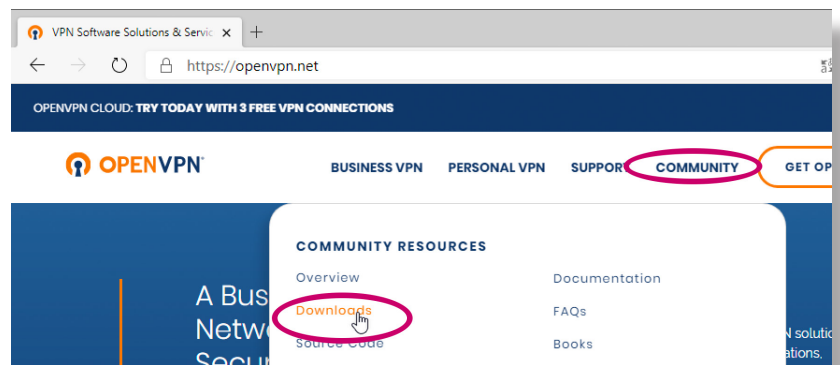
VPN Software Solutions & Servic ×
+
https://openvpn.net

OPENVPN CLOUD: TRY TODAY WITH 3 FREE VPN CONNECTIONS

OPENVPN
BUSINESS VPN
PERSONAL VPN
SUPPOR
COMMUNITY
GET OP

COMMUNITY RESOURCES
Overview
Downloads
Source Code
Documentation
FAQs
Books

A Bus
Netw
Secu

N solutio
ations,